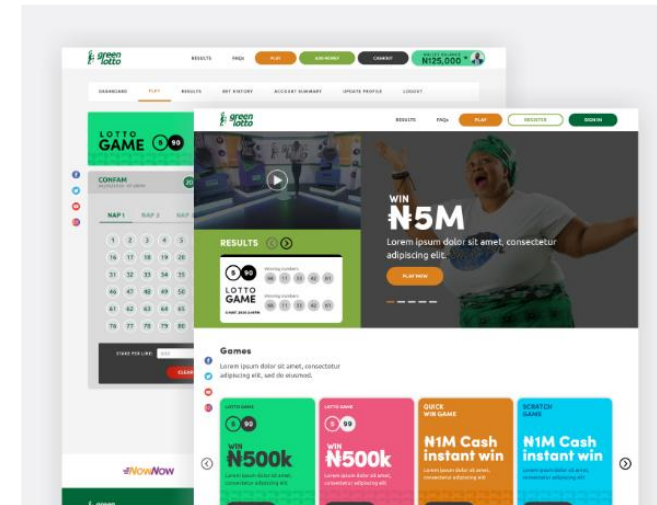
green lotto

RESULTS FAQs PLAY ADD MONEY CASHOUT WALLET BALANCE ₦125,000

DASHBOARD PLAY RESULTS BET HISTORY ACCOUNT SUMMARY UPDATE PROFILE LOGOUT

LOTTO GAME 5 90

CONFAM

NAP 1 NAP 2 NAP

1 2 3 4 5
16 17 18 19 20
31 32 33 34 35
46 47 48 49 50
61 62 63 64 65
76 77 78 79 80

STAKE PER LINE:

NowNow

green lotto

RESULTS FAQs PLAY REGISTER SIGN IN

WIN
₦5M
Lorem ipsum dolor sit amet, consectetur adipiscing elit.
PLAY NOW

RESULTS

5 90
LOTTO GAME
Winning numbers
00 11 23 42 61
Winning numbers
00 11 23 42 61

Games
Lorem ipsum dolor sit amet, consectetur adipiscing elit, sed do eiusmod.

LOTTO GAME
5 90
WIN
₦500k
Lorem ipsum dolor sit amet, consectetur adipiscing elit.

LOTTO GAME
5 99
WIN
₦500k
Lorem ipsum dolor sit amet, consectetur adipiscing elit.

QUICK WIN GAME
N1M Cash instant win
Lorem ipsum dolor sit amet, consectetur adipiscing elit.

SCRATCH GAME
N1M Cash instant win
Lorem ipsum dolor sit amet, consectetur adipiscing elit.